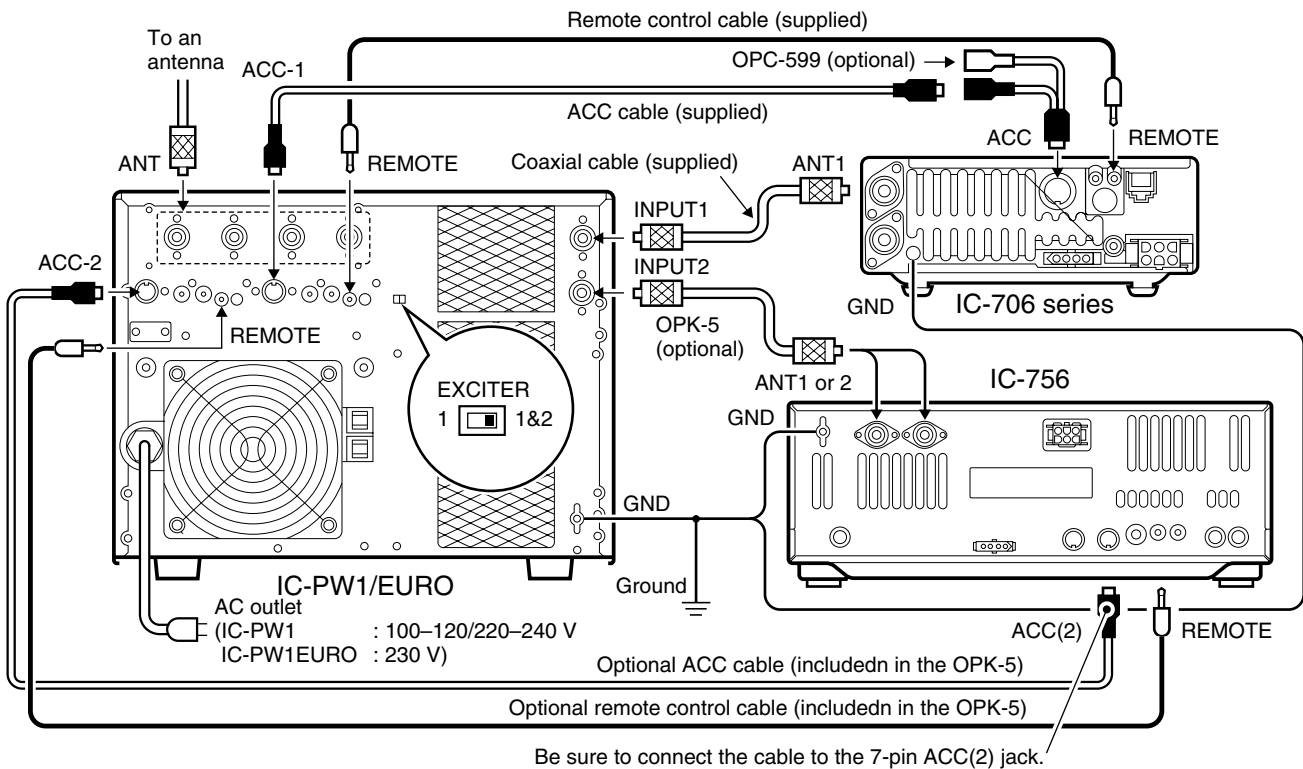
Remote control cable (supplied)

To an antenna

ACC-1

OPC-599 (optional)

ACC cable (supplied)

ACC

REMOTE

ANT

REMOTE

Coaxial cable (supplied)

ANT1

INPUT1

INPUT2

ACC-2

GND

IC-706 series

REMOTE

OPK-5 (optional)

EXCITER

1

1&2

ANT1 or 2

IC-756

GND

GND

IC-PW1/EURO

Ground

AC outlet
(IC-PW1 : 100–120/220–240 V
IC-PW1EURO : 230 V)

ACC(2)

REMOTE

Optional ACC cable (includedn in the OPK-5)

Optional remote control cable (includedn in the OPK-5)

Be sure to connect the cable to the 7-pin ACC(2) jack.